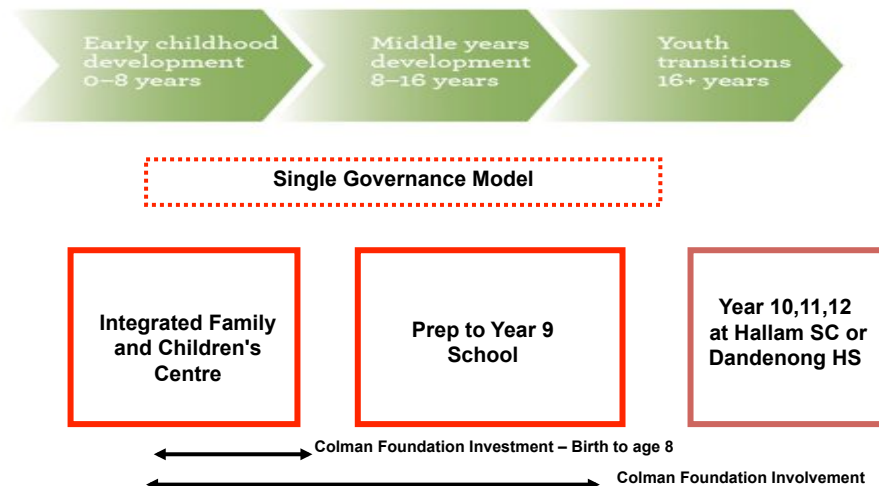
Early childhood development 0–8 years

Middle years development 8–16 years

Youth transitions 16+ years

Single Governance Model

Integrated Family and Children's Centre

Prep to Year 9 School

Year 10,11,12 at Hallam SC or Dandenong HS

Colman Foundation Investment – Birth to age 8

Colman Foundation Involvement